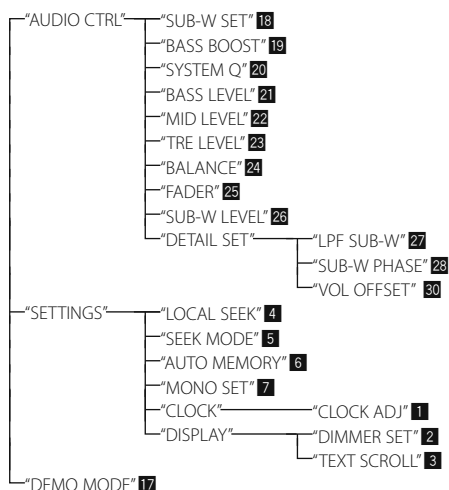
"AUDIO CTRL"
"SUB-W SET" 18
"BASS BOOST" 19
"SYSTEM Q" 20
"BASS LEVEL" 21
"MID LEVEL" 22
"TRE LEVEL" 23
"BALANCE" 24
"FADER" 25
"SUB-W LEVEL" 26
"DETAIL SET"
"LPF SUB-W" 27
"SUB-W PHASE" 28
"VOL OFFSET" 30
"SETTINGS"
"LOCAL SEEK" 4
"SEEK MODE" 5
"AUTO MEMORY" 6
"MONO SET" 7
"CLOCK"
"CLOCK ADJ" 1
"DISPLAY"
"DIMMER SET" 2
"TEXT SCROLL" 3
"DEMO MODE" 17